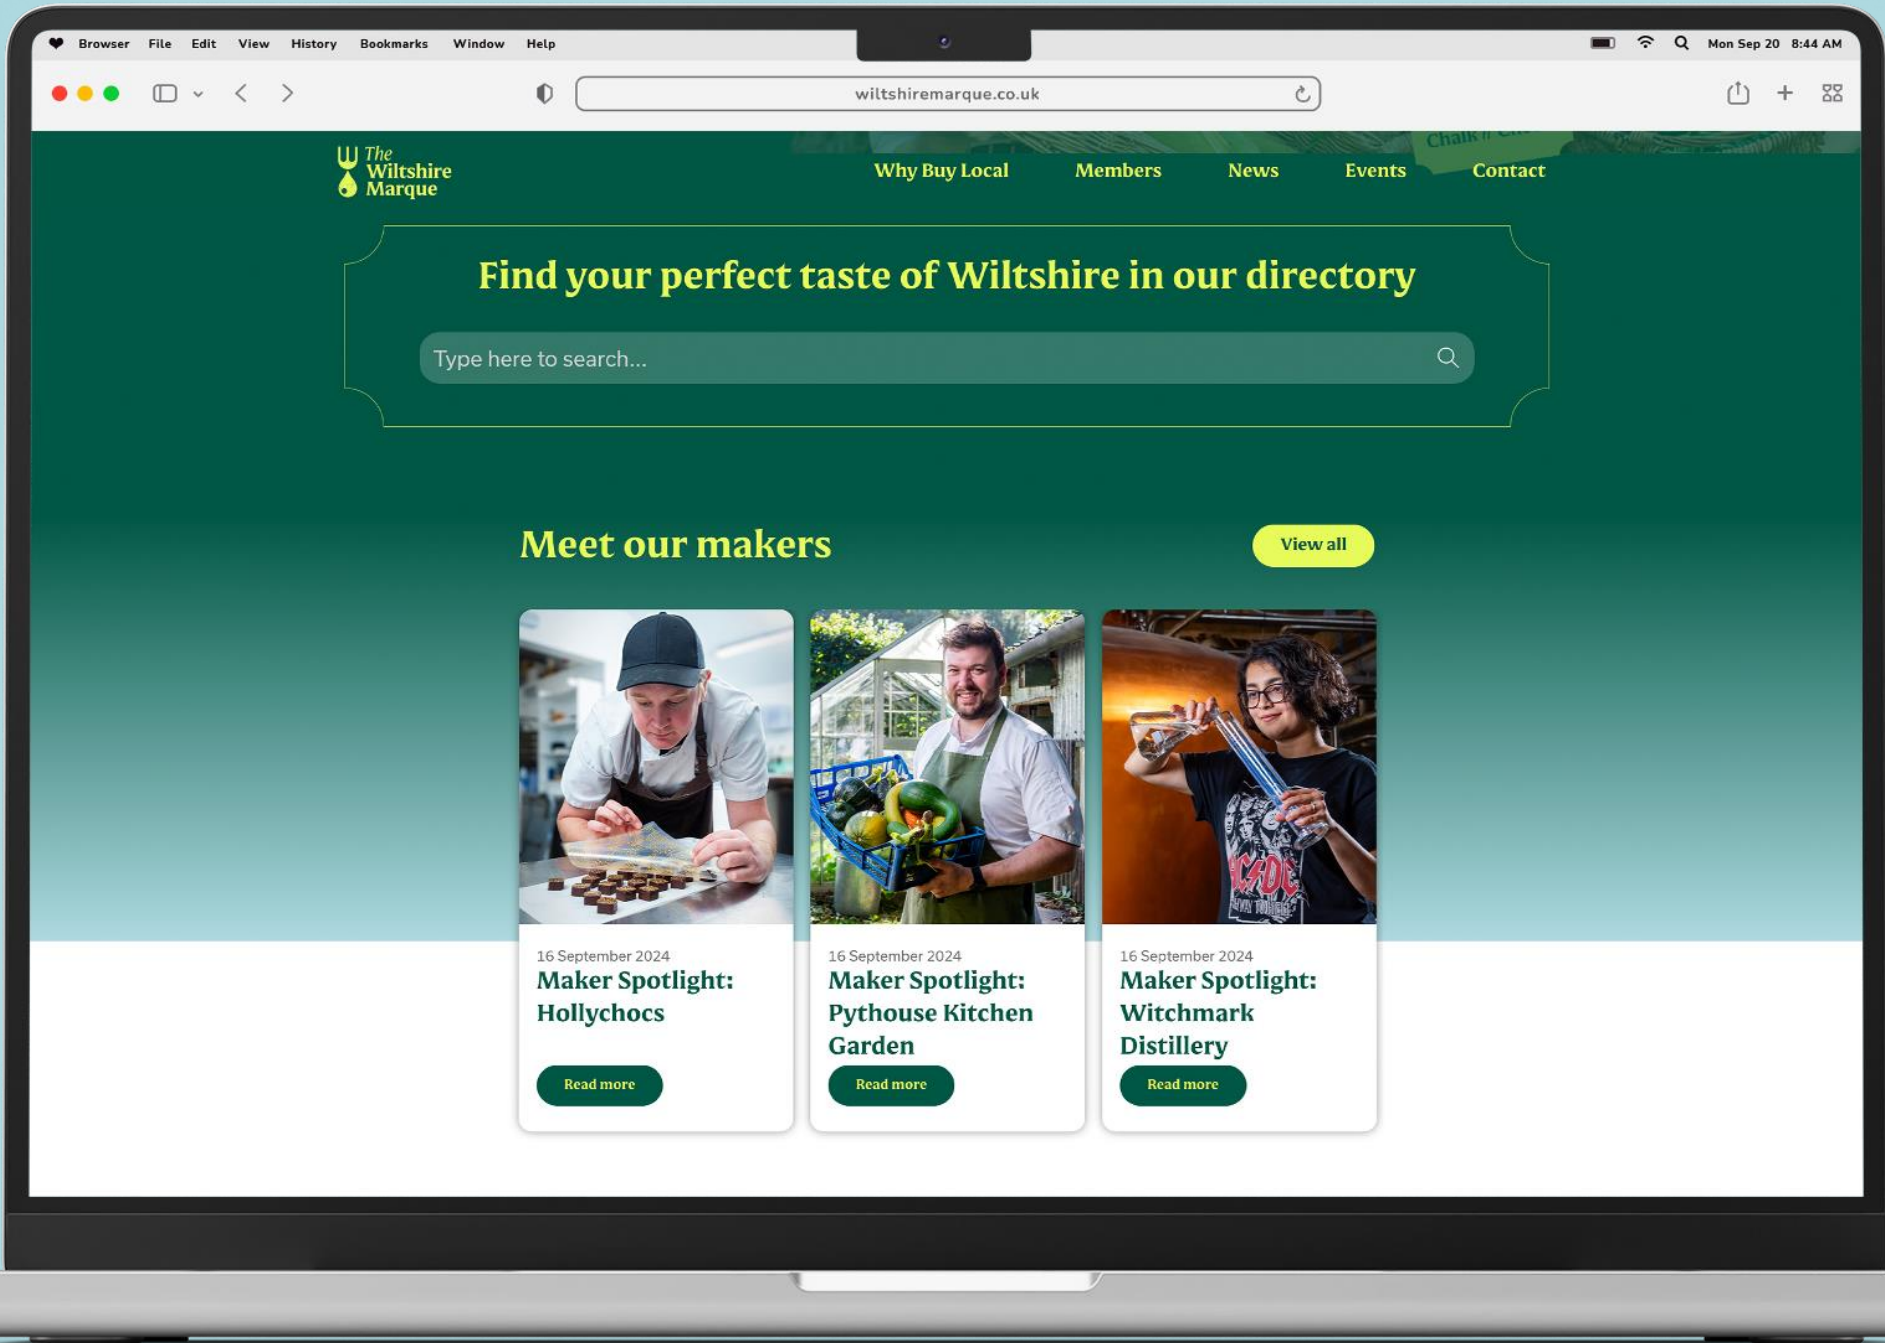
Browser File Edit View History Bookmarks Window Help

Mon Sep 20 8:44 AM

wiltshiremarque.co.uk

The Wiltshire Marque

Chalk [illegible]

Why Buy Local Members News Events Contact

Find your perfect taste of Wiltshire in our directory

Type here to search...

Meet our makers

View all

16 September 2024
Maker Spotlight: Hollychocs
Read more

16 September 2024
Maker Spotlight: Pythouse Kitchen Garden
Read more

16 September 2024
Maker Spotlight: Witchmark Distillery
Read more